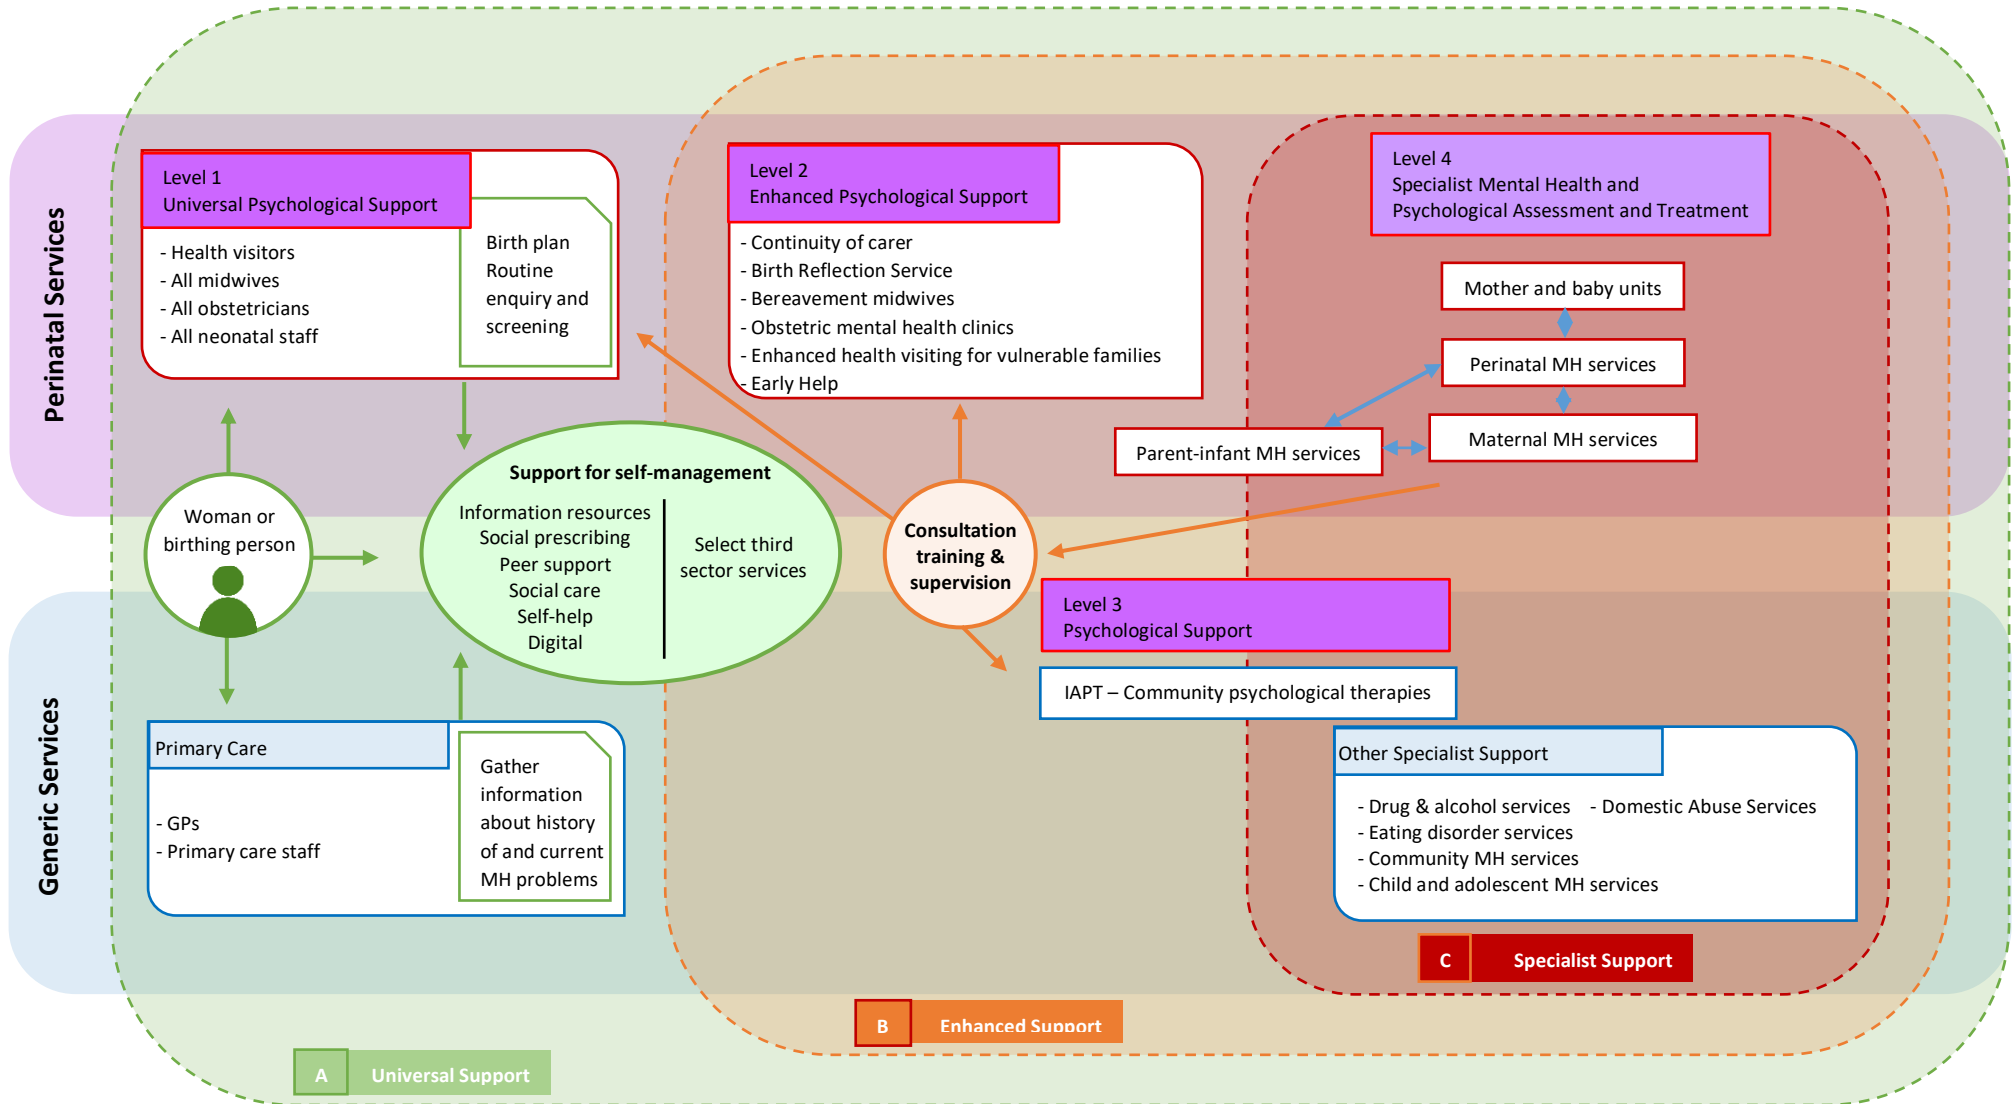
Perinatal Services

Level 1
Universal Psychological Support

- Health visitors
- All midwives
- All obstetricians
- All neonatal staff

Birth plan
Routine enquiry and screening

Level 2
Enhanced Psychological Support

- Continuity of carer
- Birth Reflection Service
- Bereavement midwives
- Obstetric mental health clinics
- Enhanced health visiting for vulnerable families
- Early Help

Level 4
Specialist Mental Health and Psychological Assessment and Treatment

Mother and baby units

Perinatal MH services

Parent-infant MH services

Maternal MH services

Woman or birthing person

Support for self-management

Information resources
Social prescribing
Peer support
Social care
Self-help
Digital

Select third sector services

Consultation training & supervision

Level 3
Psychological Support

IAPT – Community psychological therapies

Generic Services

Primary Care

- GPs
- Primary care staff

Gather information about history of and current MH problems

Other Specialist Support

- Drug & alcohol services
- Domestic Abuse Services
- Eating disorder services
- Community MH services
- Child and adolescent MH services

C Specialist Support

B Enhanced Support

A Universal Support